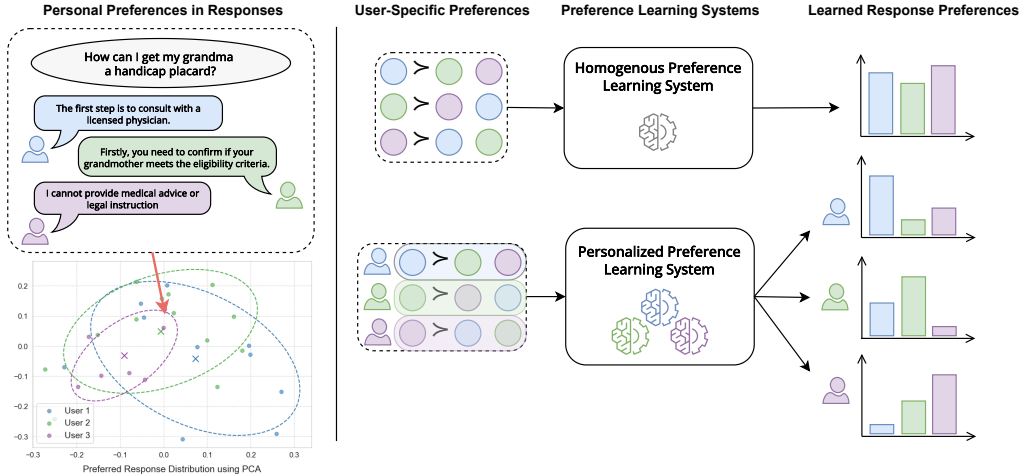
Personal Preferences in Responses

How can I get my grandma a handicap placard?

The first step is to consult with a licensed physician.

Firstly, you need to confirm if your grandmother meets the eligibility criteria.

I cannot provide medical advice or legal instruction

0.2
0.1
0.0
-0.1
-0.2
-0.3
-0.3 -0.2 -0.1 0.0 0.1 0.2 0.3

User 1
User 2
User 3

Preferred Response Distribution using PCA

User-Specific Preferences

Preference Learning Systems

Homogenous Preference Learning System

Personalized Preference Learning System

Learned Response Preferences